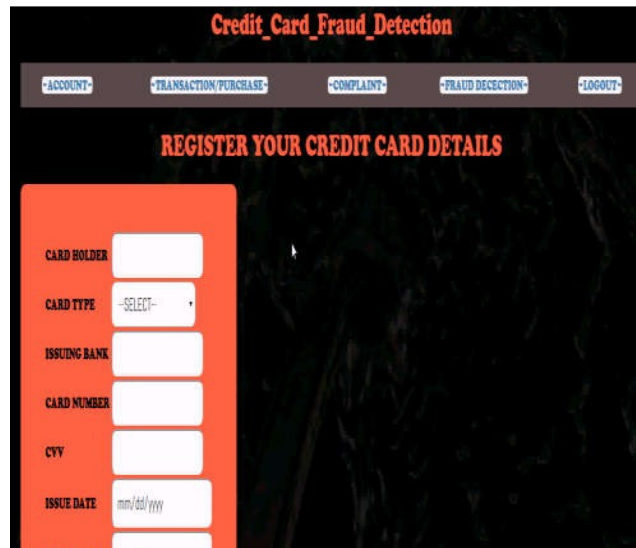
Credit_Card_Fraud_Detection

-ACCOUNT- -TRANSACTION/PURCHASE- -COMPLAINT- -FRAUD DECECTION- -LOGOUT-

REGISTER YOUR CREDIT CARD DETAILS

CARD HOLDER

CARD TYPE --SELECT--

ISSUING BANK

CARD NUMBER

CVV

ISSUE DATE mm/dd/yyyy